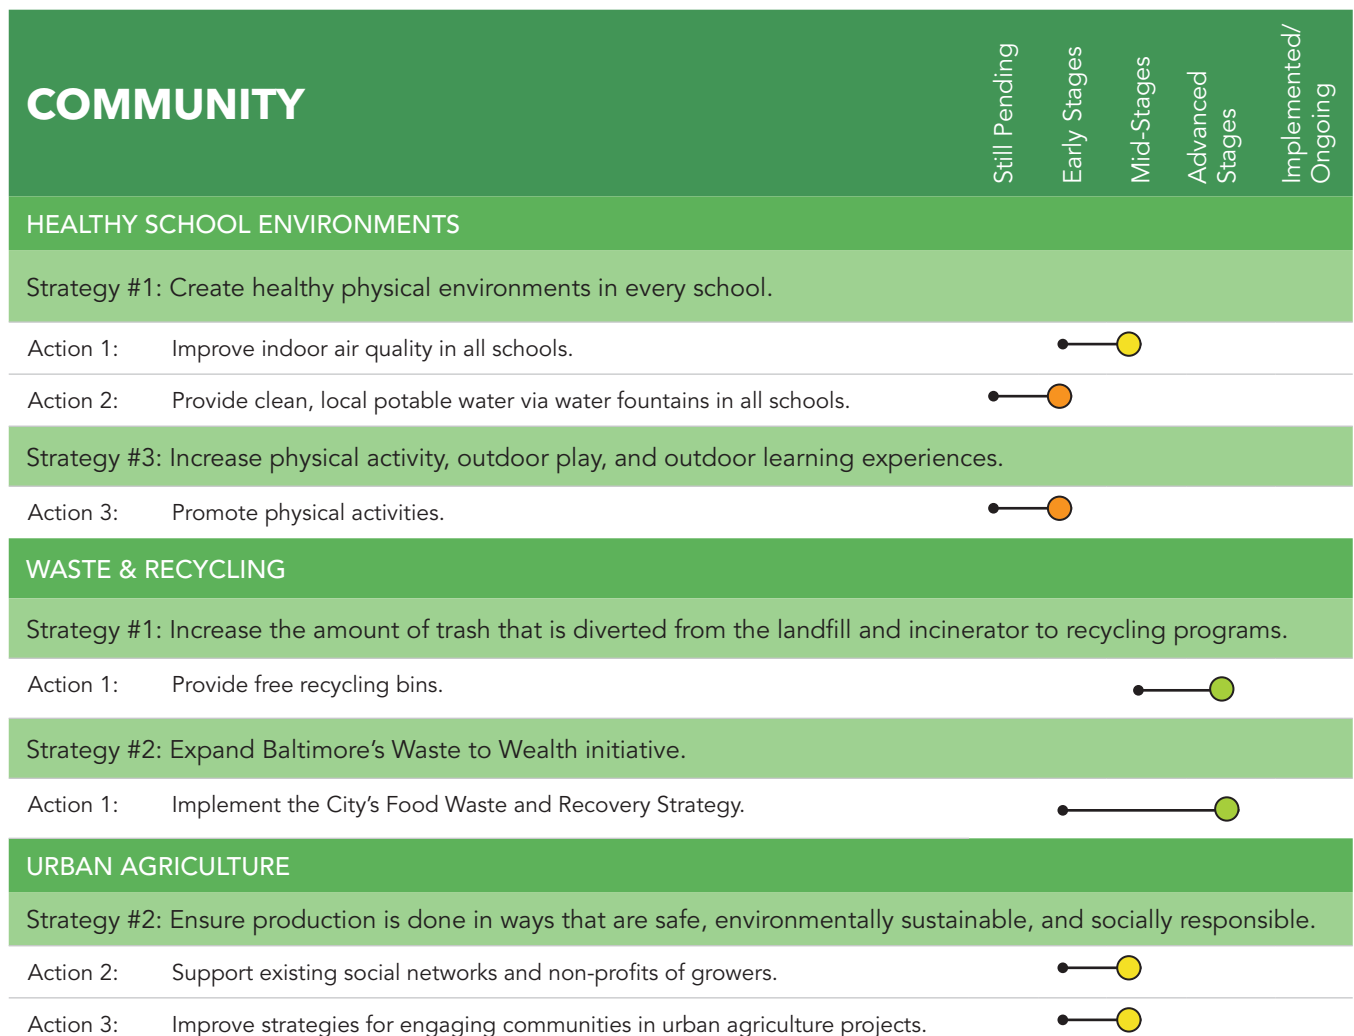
COMMUNITY

Still Pending
Early Stages
Mid-Stages
Advanced Stages
Implemented/ Ongoing

HEALTHY SCHOOL ENVIRONMENTS

Strategy #1: Create healthy physical environments in every school.

Action 1: Improve indoor air quality in all schools.

Action 2: Provide clean, local potable water via water fountains in all schools.

Strategy #3: Increase physical activity, outdoor play, and outdoor learning experiences.

Action 3: Promote physical activities.

WASTE & RECYCLING

Strategy #1: Increase the amount of trash that is diverted from the landfill and incinerator to recycling programs.

Action 1: Provide free recycling bins.

Strategy #2: Expand Baltimore's Waste to Wealth initiative.

Action 1: Implement the City's Food Waste and Recovery Strategy.

URBAN AGRICULTURE

Strategy #2: Ensure production is done in ways that are safe, environmentally sustainable, and socially responsible.

Action 2: Support existing social networks and non-profits of growers.

Action 3: Improve strategies for engaging communities in urban agriculture projects.